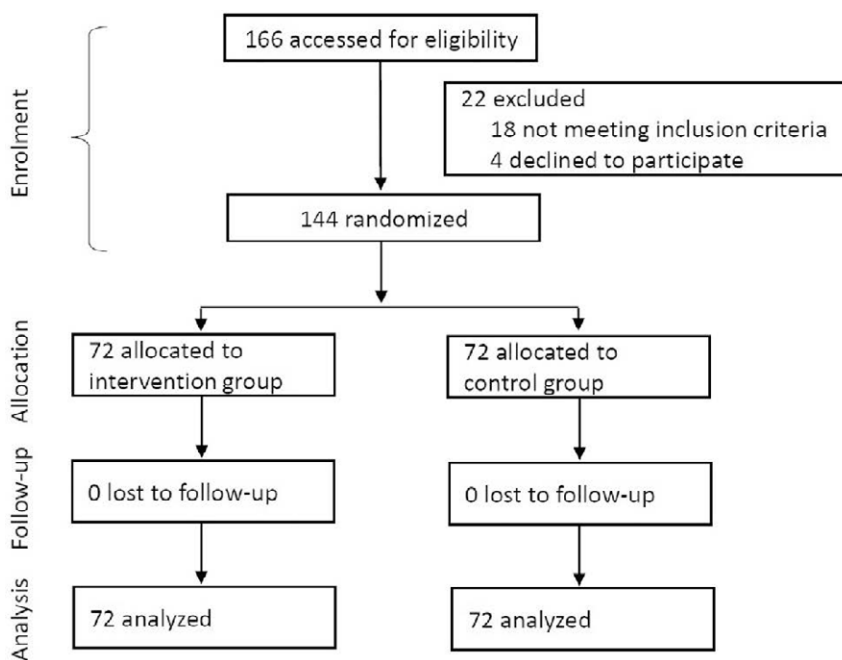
Enrolment

166 accessed for eligibility

22 excluded
18 not meeting inclusion criteria
4 declined to participate

144 randomized

Allocation

72 allocated to intervention group

72 allocated to control group

Follow-up

0 lost to follow-up

0 lost to follow-up

Analysis

72 analyzed

72 analyzed